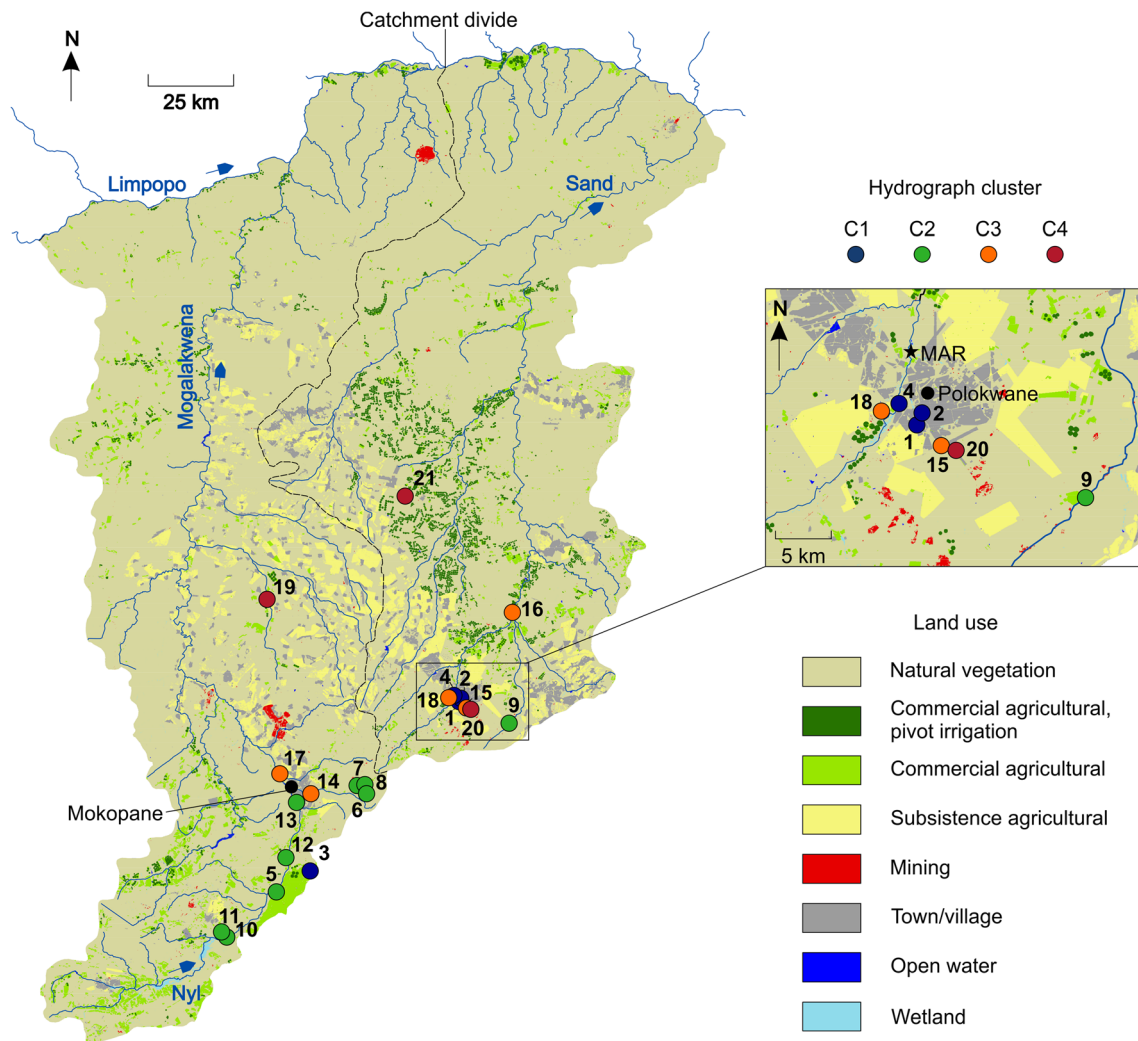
Catchment divide

N

25 km

Limpopo

Sand

Mogalakwena

Hydrograph cluster

C1 C2 C3 C4

N

MAR

Polokwane

4 2

18

1

15 20

9

5 km

21

19

16

Land use

4 2
18 15
1 20
9

Natural vegetation

Commercial agricultural, pivot irrigation

Commercial agricultural

Subsistence agricultural

Mining

Town/village

Open water

Wetland

17
14
7
8
6
13

Mokopane

12
3
5

11
10

Nyl